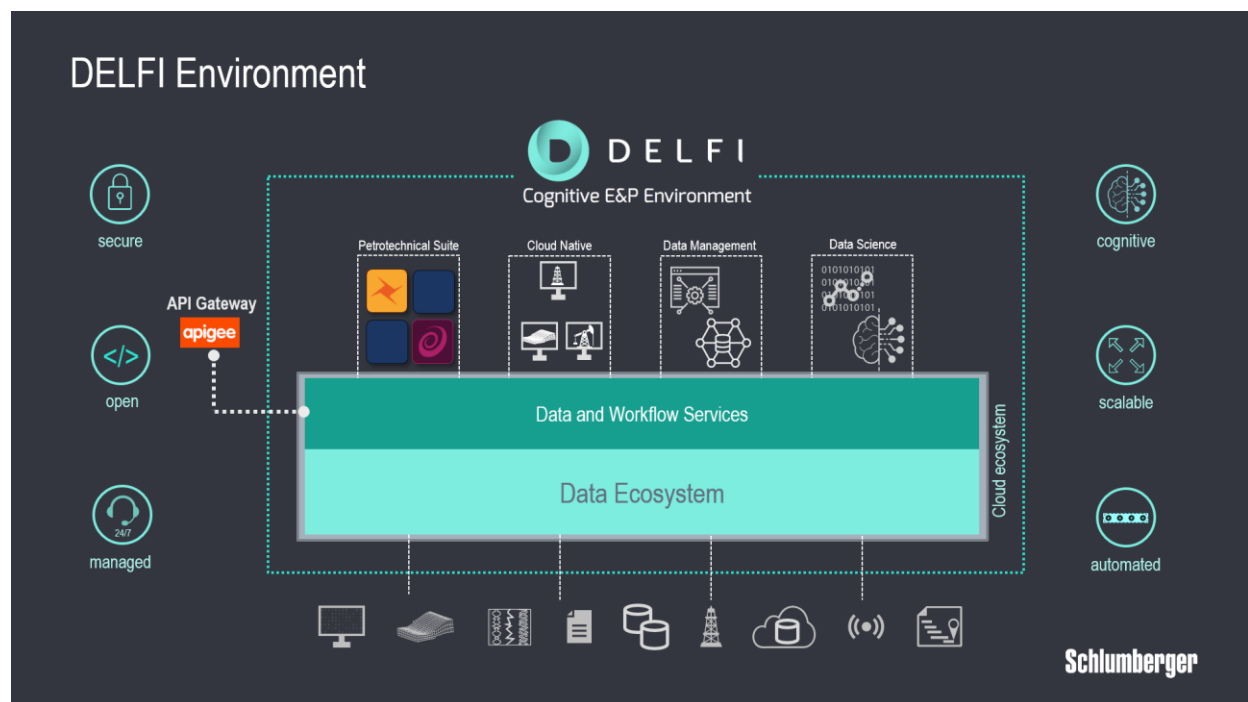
DELFI Environment

DELFI

Cognitive E&P Environment

secure

open

24/7

managed

API Gateway

apigee

Petrotechnical Suite

Cloud Native

Data Management

Data Science

0101010101
0101010101
0101010101
0101010101

Data and Workflow Services

Data Ecosystem

Cloud ecosystem

cognitive

scalable

automated

Schlumberger